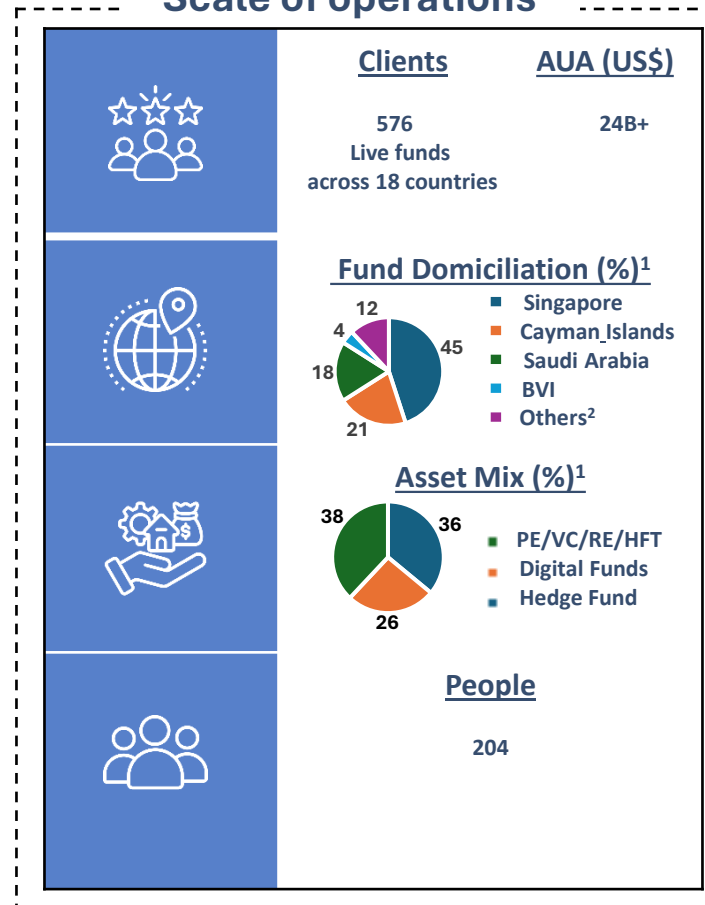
Scale of operations

Clients

AUA (US$)

576
Live funds
across 18 countries

24B+

Fund Domiciliation (%)$^1$

12
4
45
18
21

Singapore
Cayman Islands
Saudi Arabia
BVI
Others$^2$

Asset Mix (%)$^1$

38
36
26

PE/VC/RE/HFT
Digital Funds
Hedge Fund

People

204